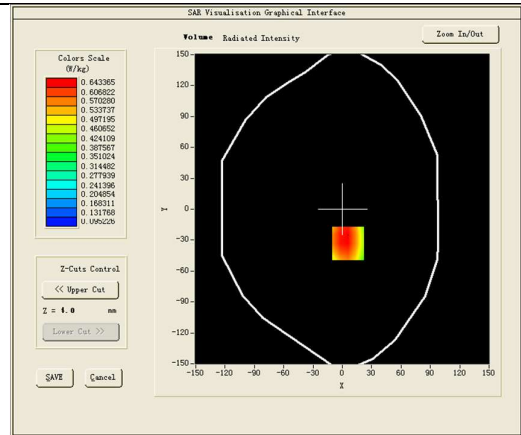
SAR Visualisation Graphical Interface

Colors Scale
(W/kg)
0.643365
0.606822
0.570280
0.533737
0.497195
0.460652
0.424109
0.387567
0.351024
0.314482
0.277939
0.241396
0.204854
0.168311
0.131768
0.095226

Volume Radiated Intensity

Zoom In/Out

Z-Cuts Control
<< Upper Cut
Z = 4.0 mm
Lower Cut >>

SAVE
Cancel

150
120
90
60
30
0
-30
-60
-90
-120
-150
Y

-150 -120 -90 -60 -30 0 30 60 90 120 150
X